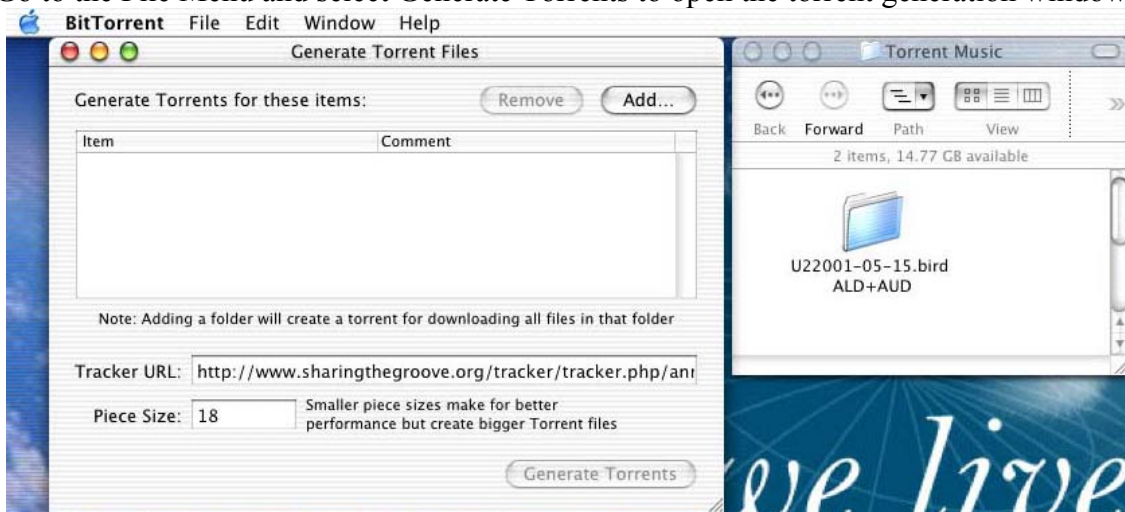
BitTorrent File Edit Window Help

Generate Torrent Files

Generate Torrents for these items:

Remove

Add...

| Item | Comment |
|---|---|

Note: Adding a folder will create a torrent for downloading all files in that folder

Tracker URL: http://www.sharingthegroove.org/tracker/tracker.php/an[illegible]

Piece Size: 18

Smaller piece sizes make for better performance but create bigger Torrent files

Generate Torrents

Torrent Music

Back Forward Path View

2 items, 14.77 GB available

U22001-05-15.bird ALD+AUD

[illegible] ve Live